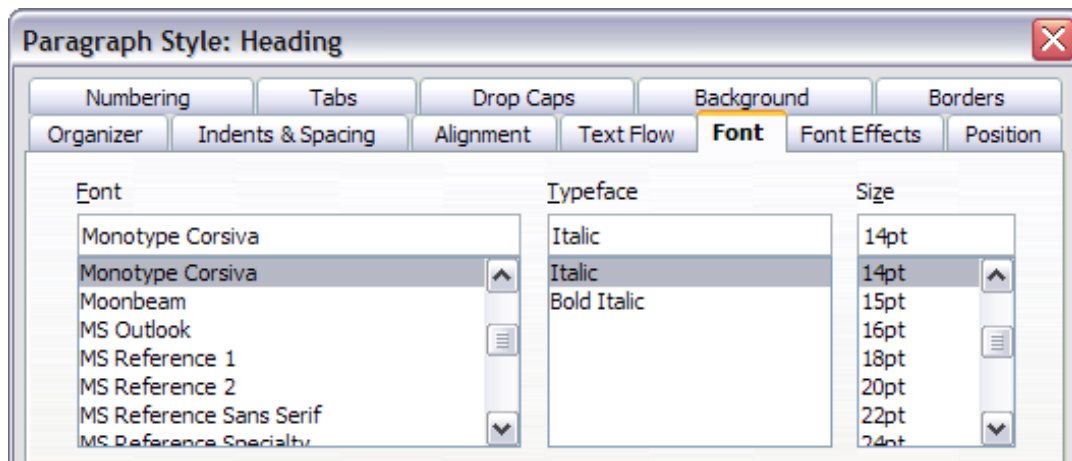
Paragraph Style: Heading

Numbering | Tabs | Drop Caps | Background | Borders
Organizer | Indents & Spacing | Alignment | Text Flow | Font | Font Effects | Position

Font
Monotype Corsiva
Monotype Corsiva
Moonbeam
MS Outlook
MS Reference 1
MS Reference 2
MS Reference Sans Serif
MS Reference Specialty

Typeface
Italic
Italic
Bold Italic

Size
14pt
14pt
15pt
16pt
18pt
20pt
22pt
24pt